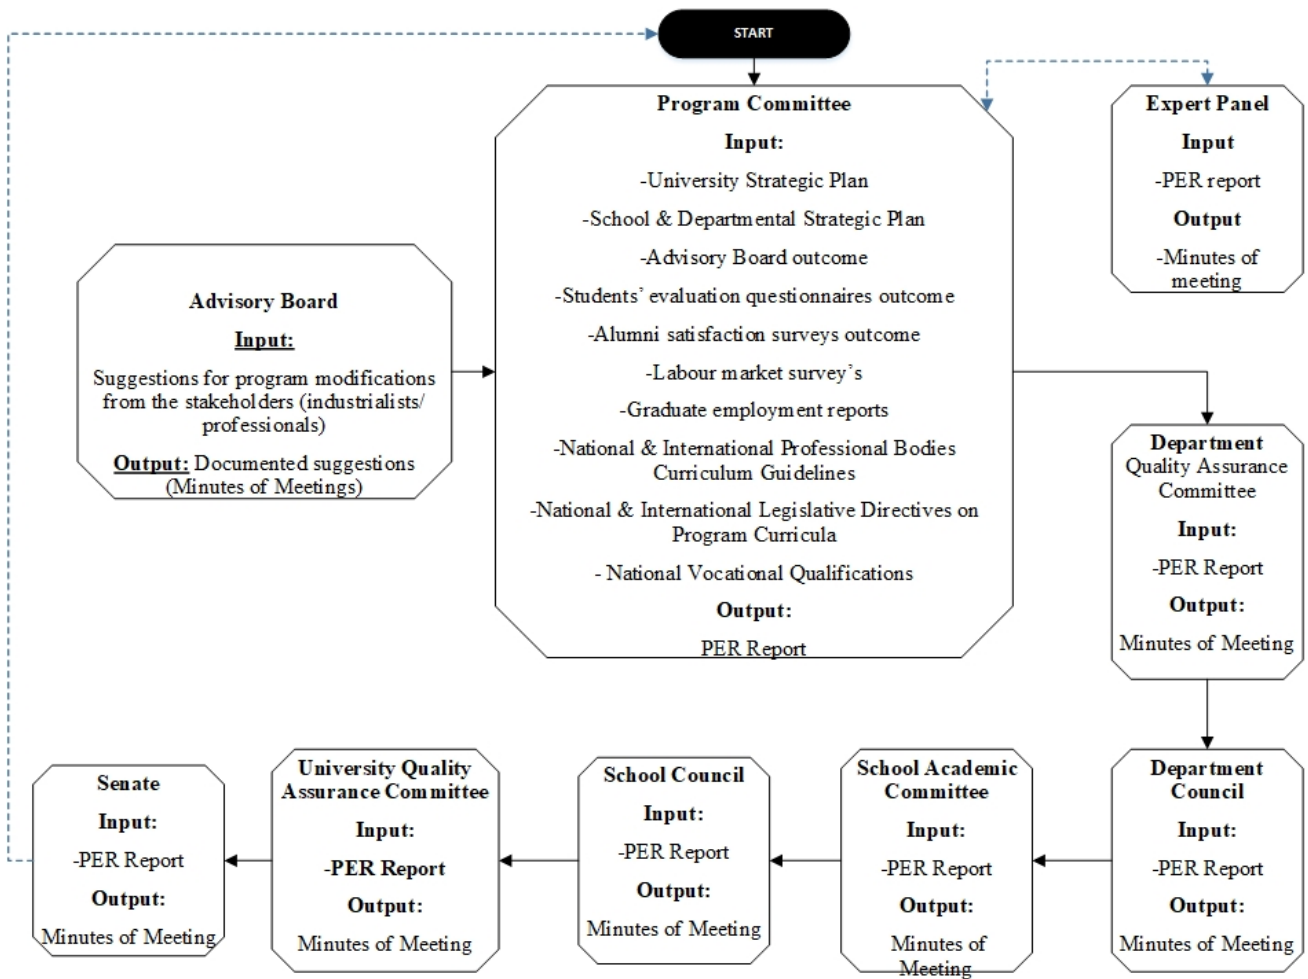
START

Program Committee

Input:

-University Strategic Plan

-School & Departmental Strategic Plan

-Advisory Board outcome

-Students' evaluation questionnaires outcome

-Alumni satisfaction surveys outcome

-Labour market survey's

-Graduate employment reports

-National & International Professional Bodies Curriculum Guidelines

-National & International Legislative Directives on Program Curricula

- National Vocational Qualifications

Output:

PER Report

Expert Panel

Input

-PER report

Output

-Minutes of meeting

Advisory Board

Input:

Suggestions for program modifications from the stakeholders (industrialists/ professionals)

Output: Documented suggestions (Minutes of Meetings)

Department Quality Assurance Committee

Input:

-PER Report

Output:

Minutes of Meeting

Department Council

Input:

-PER Report

Output:

Minutes of Meeting

School Academic Committee

Input:

-PER Report

Output:

Minutes of Meeting

School Council

Input:

-PER Report

Output:

Minutes of Meeting

University Quality Assurance Committee

Input:

-PER Report

Output:

Minutes of Meeting

Senate

Input:

-PER Report

Output:

Minutes of Meeting